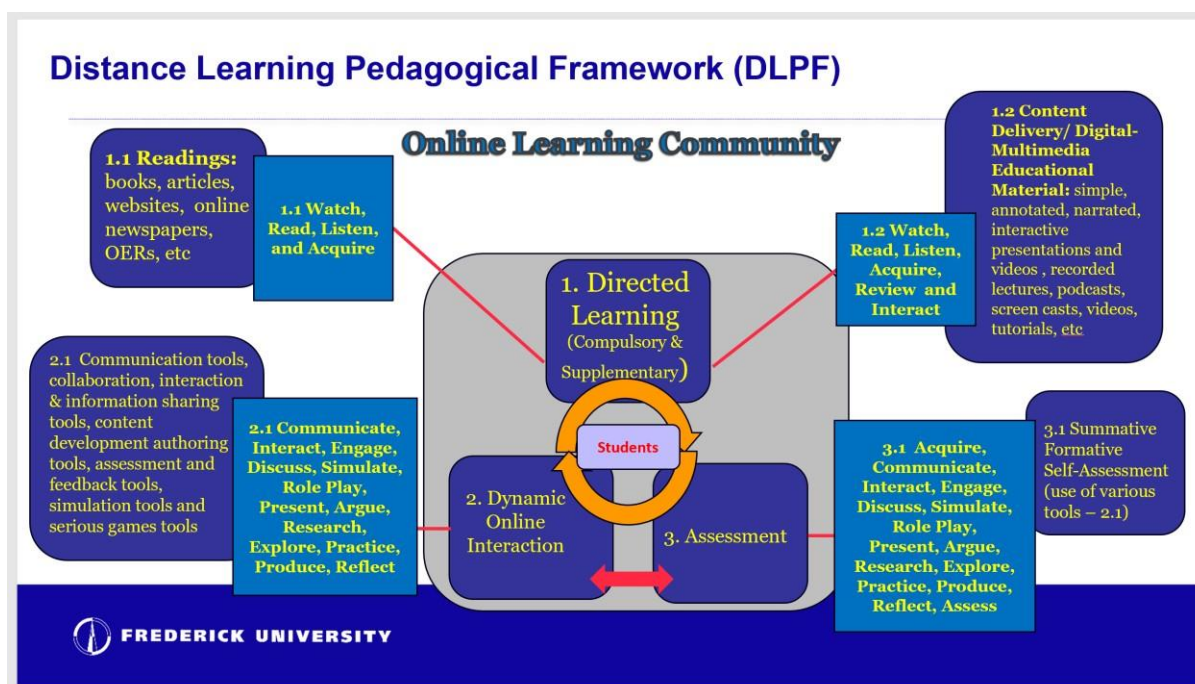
Distance Learning Pedagogical Framework (DLPF)

Online Learning Community

1.1 Readings: books, articles, websites, online newspapers, OERs, etc

1.1 Watch, Read, Listen, and Acquire

1.2 Content Delivery/ Digital-Multimedia Educational Material: simple, annotated, narrated, interactive presentations and videos , recorded lectures, podcasts, screen casts, videos, tutorials, etc

1.2 Watch, Read, Listen, Acquire, Review and Interact

1. Directed Learning (Compulsory & Supplementary)

Students

2.1 Communication tools, collaboration, interaction & information sharing tools, content development authoring tools, assessment and feedback tools, simulation tools and serious games tools

2.1 Communicate, Interact, Engage, Discuss, Simulate, Role Play, Present, Argue, Research, Explore, Practice, Produce, Reflect

2. Dynamic Online Interaction

3. Assessment

3.1 Acquire, Communicate, Interact, Engage, Discuss, Simulate, Role Play, Present, Argue, Research, Explore, Practice, Produce, Reflect, Assess

3.1 Summative Formative Self-Assessment (use of various tools – 2.1)

FREDERICK UNIVERSITY